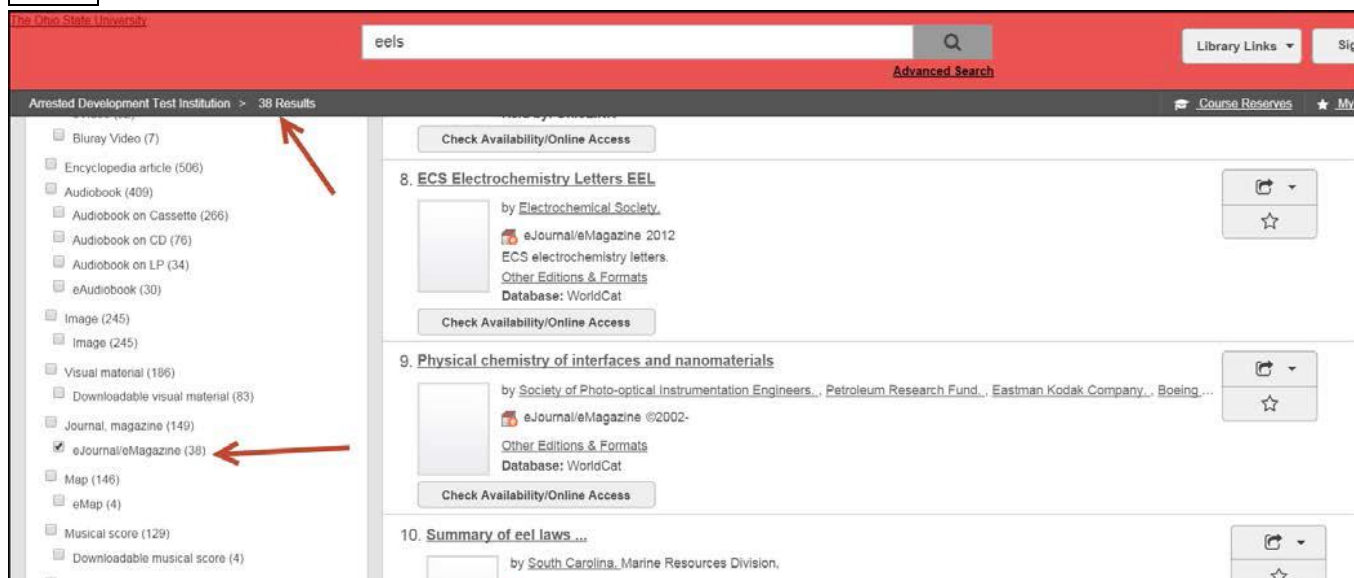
The Ohio State University

eels

Advanced Search

Library Links ▾

Sig

Arrested Development Test Institution > 38 Results

Course Reserves

My

Bluray Video (7)

Encyclopedia article (506)

Audiobook (409)

Audiobook on Cassette (266)

Audiobook on CD (76)

Audiobook on LP (34)

eAudiobook (30)

Image (245)

Image (245)

Visual material (186)

Downloadable visual material (83)

Journal, magazine (149)

eJournal/eMagazine (38)

Map (146)

eMap (4)

Musical score (129)

Downloadable musical score (4)

Check Availability/Online Access

8. ECS Electrochemistry Letters EEL

by Electrochemical Society.

eJournal/eMagazine 2012

ECS electrochemistry letters.

Other Editions & Formats

Database: WorldCat

Check Availability/Online Access

9. Physical chemistry of interfaces and nanomaterials

by Society of Photo-optical Instrumentation Engineers., Petroleum Research Fund., Eastman Kodak Company., Boeing ...

eJournal/eMagazine ©2002-

Other Editions & Formats

Database: WorldCat

Check Availability/Online Access

10. Summary of eel laws ...

by South Carolina. Marine Resources Division.